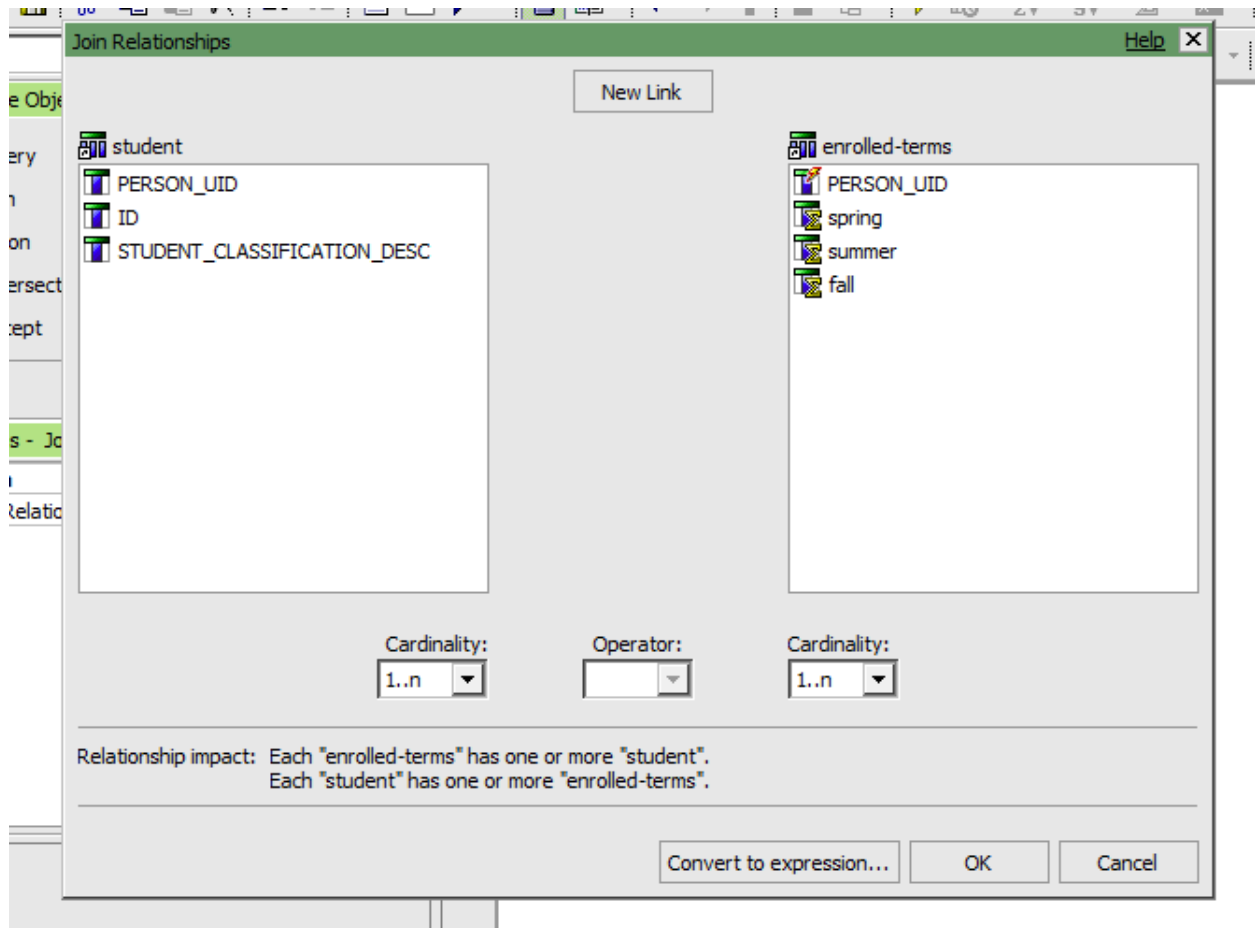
Join Relationships

Help

New Link

student

PERSON_UID
ID
STUDENT_CLASSIFICATION_DESC

enrolled-terms

PERSON_UID
spring
summer
fall

Cardinality:
1..n

Operator:

Cardinality:
1..n

Relationship impact: Each "enrolled-terms" has one or more "student".
Each "student" has one or more "enrolled-terms".

Convert to expression...

OK

Cancel

e Obj
ery
n
on
ersect
:ept
s - Jo
n
Relatio